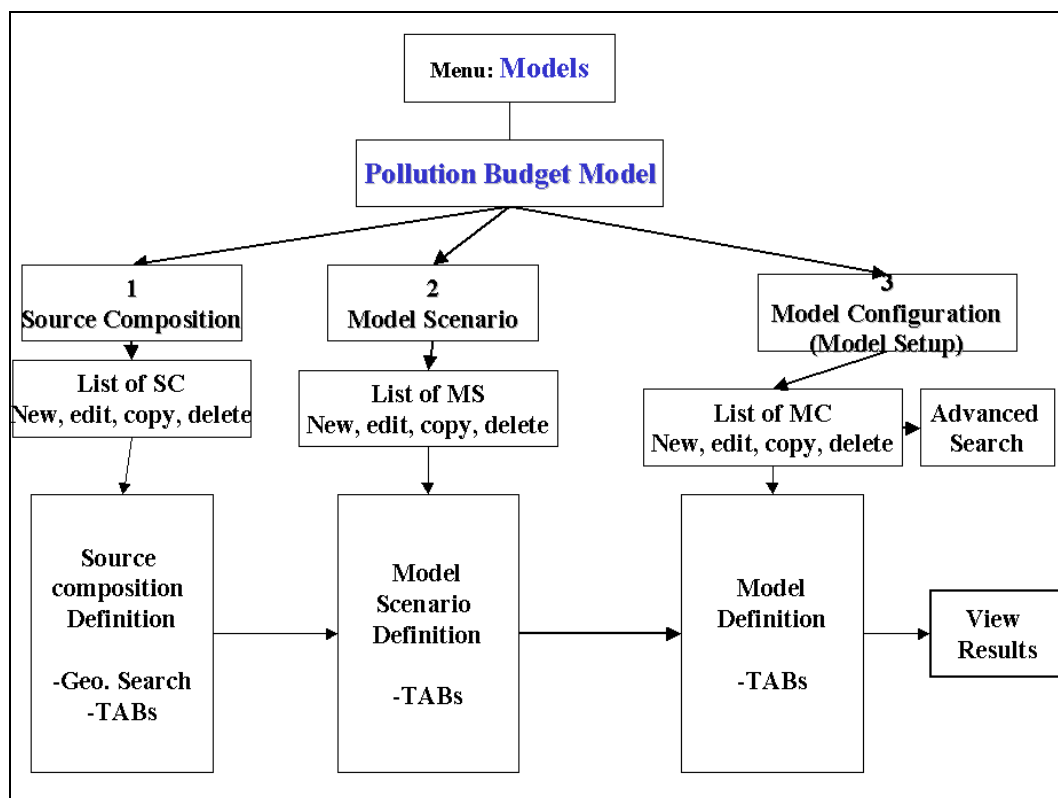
Menu: Models

Pollution Budget Model

1
Source Composition

2
Model Scenario

3
Model Configuration
(Model Setup)

List of SC
New, edit, copy, delete

List of MS
New, edit, copy, delete

List of MC
New, edit, copy, delete

Advanced
Search

Source
composition
Definition

-Geo. Search
-TABs

Model
Scenario
Definition

-TABs

Model
Definition

-TABs

View
Results